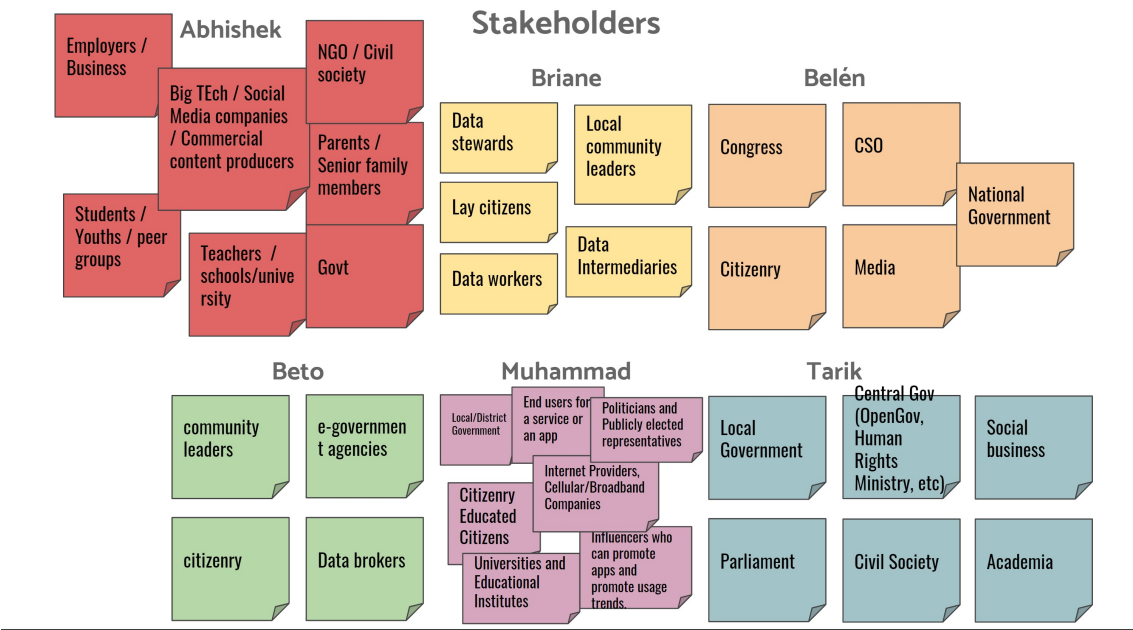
Stakeholders

Abhishek

Employers / Business

Big TEch / Social Media companies / Commercial content producers

NGO / Civil society

Parents / Senior family members

Students / Youths / peer groups

Teachers / schools/university

Govt

Briane

Data stewards

Local community leaders

Lay citizens

Data workers

Data Intermediaries

Belén

Congress

CSO

National Government

Citizenry

Media

Beto

community leaders

e-government agencies

citizenry

Data brokers

Muhammad

Local/District Government

End users for a service or an app

Politicians and Publicly elected representatives

Internet Providers, Cellular/Broadband Companies

Citizenry Educated Citizens

Influencers who can promote apps and promote usage trends.

Universities and Educational Institutes

Tarik

Local Government

Central Gov (OpenGov, Human Rights Ministry, etc)

Social business

Parliament

Civil Society

Academia